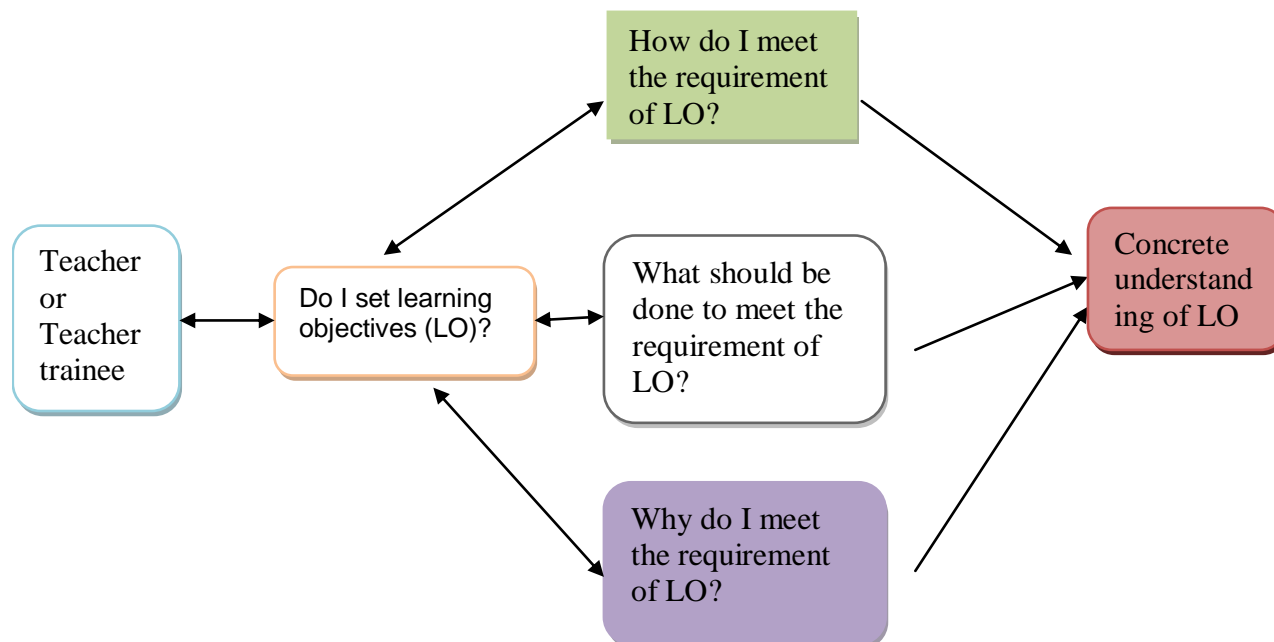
How do I meet the requirement of LO?

Teacher or Teacher trainee

Do I set learning objectives (LO)?

What should be done to meet the requirement of LO?

Concrete understanding of LO

Why do I meet the requirement of LO?